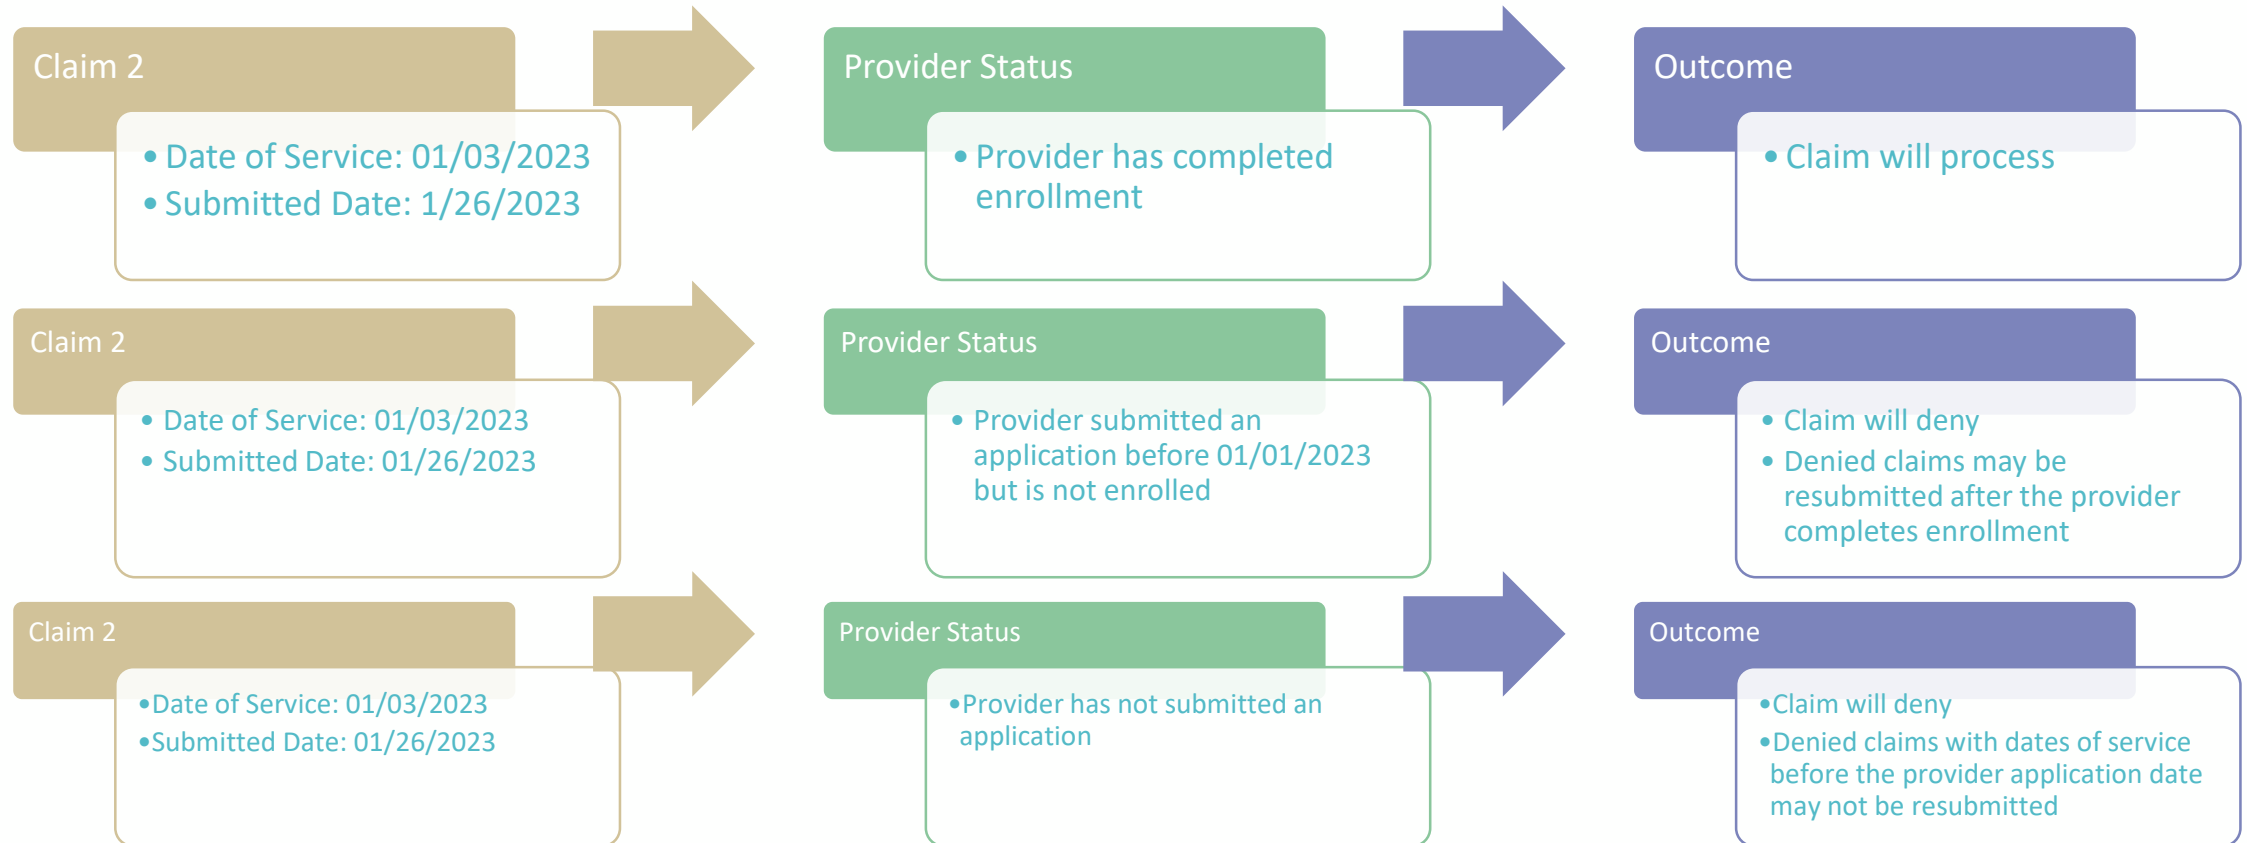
Claim 2

- Date of Service: 01/03/2023
- Submitted Date: 1/26/2023

Provider Status

- Provider has completed enrollment

Outcome

- Claim will process

Claim 2

- Date of Service: 01/03/2023
- Submitted Date: 01/26/2023

Provider Status

- Provider submitted an application before 01/01/2023 but is not enrolled

Outcome

- Claim will deny
- Denied claims may be resubmitted after the provider completes enrollment

Claim 2

- Date of Service: 01/03/2023
- Submitted Date: 01/26/2023

Provider Status

- Provider has not submitted an application

Outcome

- Claim will deny
- Denied claims with dates of service before the provider application date may not be resubmitted